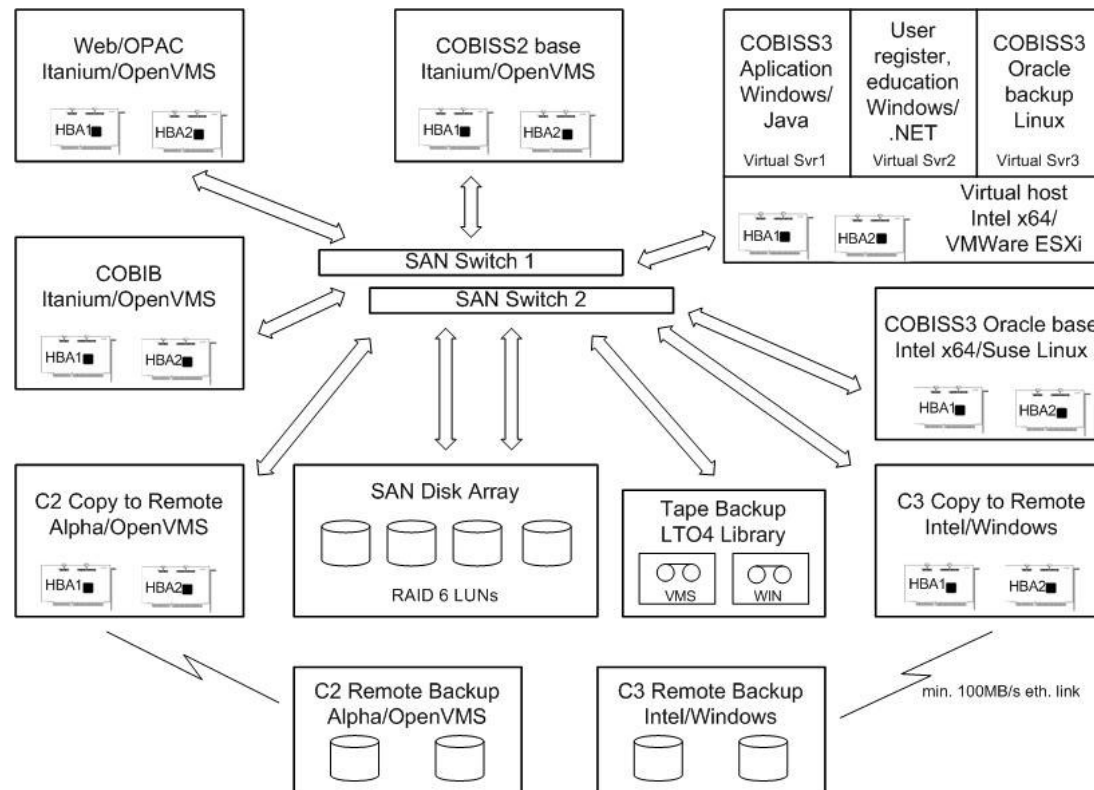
Web/OPAC
Itanium/OpenVMS
HBA1 HBA2

COBISS2 base
Itanium/OpenVMS
HBA1 HBA2

COBISS3
Aplication
Windows/
Java
Virtual Svr1

User
register,
education
Windows/
.NET
Virtual Svr2

COBISS3
Oracle
backup
Linux
Virtual Svr3

Virtual host
Intel x64/
VMWare ESXi
HBA1 HBA2

SAN Switch 1
SAN Switch 2

COBIB
Itanium/OpenVMS
HBA1 HBA2

COBISS3 Oracle base
Intel x64/Suse Linux
HBA1 HBA2

C2 Copy to Remote
Alpha/OpenVMS
HBA1 HBA2

SAN Disk Array
RAID 6 LUNs

Tape Backup
LTO4 Library
VMS WIN

C3 Copy to Remote
Intel/Windows
HBA1 HBA2

C2 Remote Backup
Alpha/OpenVMS

C3 Remote Backup
Intel/Windows

min. 100MB/s eth. link